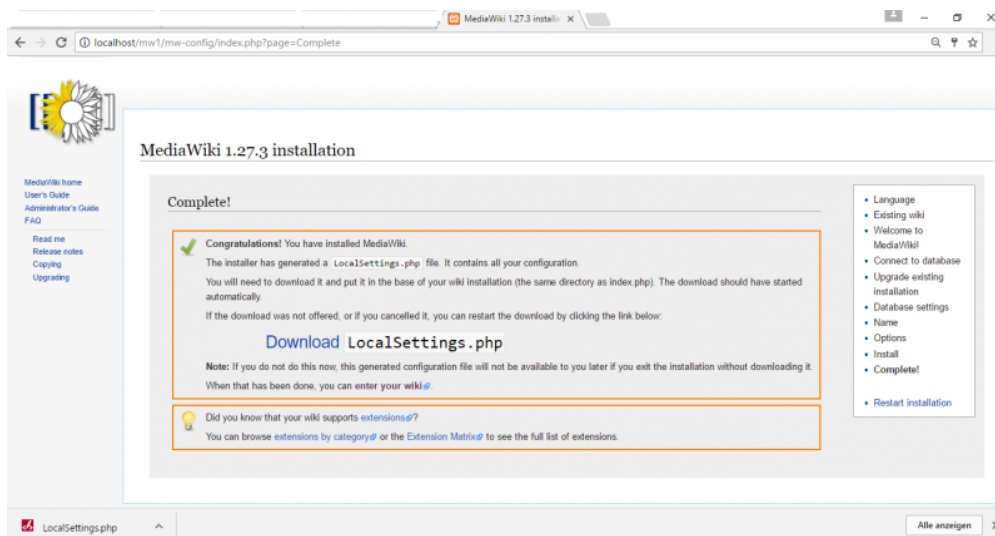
MediaWiki 1.27.3 installa ×

localhost/mw1/mw-config/index.php?page=Complete

MediaWiki 1.27.3 installation

MediaWiki home
User's Guide
Administrator's Guide
FAQ

Read me
Release notes
Copying
Upgrading

Complete!

Congratulations! You have installed MediaWiki.

The installer has generated a LocalSettings.php file. It contains all your configuration.

You will need to download it and put it in the base of your wiki installation (the same directory as index.php). The download should have started automatically.

If the download was not offered, or if you cancelled it, you can restart the download by clicking the link below:

Download LocalSettings.php

Note: If you do not do this now, this generated configuration file will not be available to you later if you exit the installation without downloading it.

When that has been done, you can enter your wiki.

Did you know that your wiki supports extensions?

You can browse extensions by category or the Extension Matrix to see the full list of extensions.

- Language
- Existing wiki
- Welcome to MediaWiki!
- Connect to database
- Upgrade existing installation
- Database settings
- Name
- Options
- Install
- Complete!

- Restart installation

LocalSettings.php

Alle anzeigen